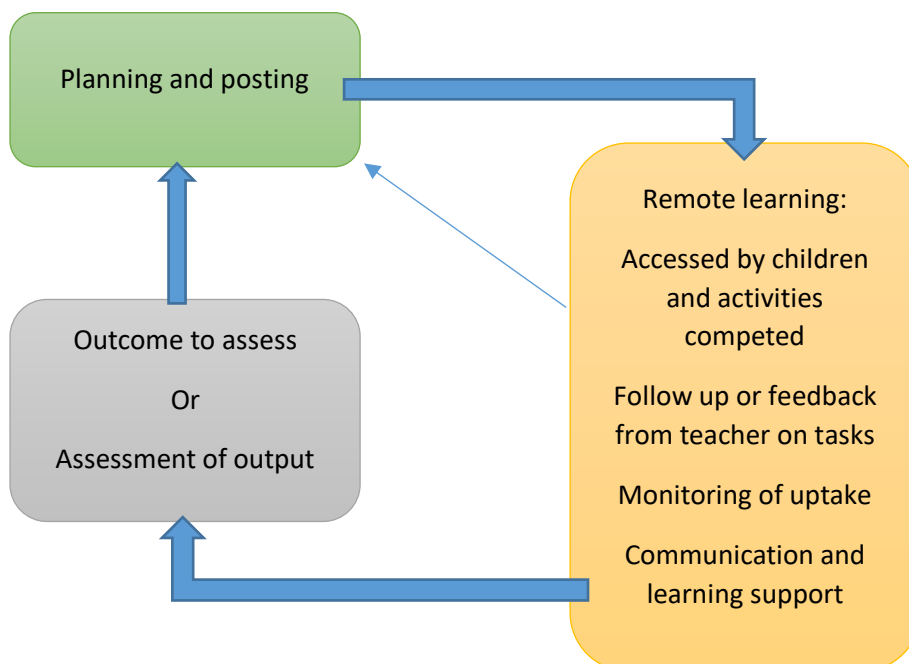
Planning and posting

Remote learning:

Accessed by children and activities competed

Follow up or feedback from teacher on tasks

Monitoring of uptake

Communication and learning support

Outcome to assess

Or

Assessment of output